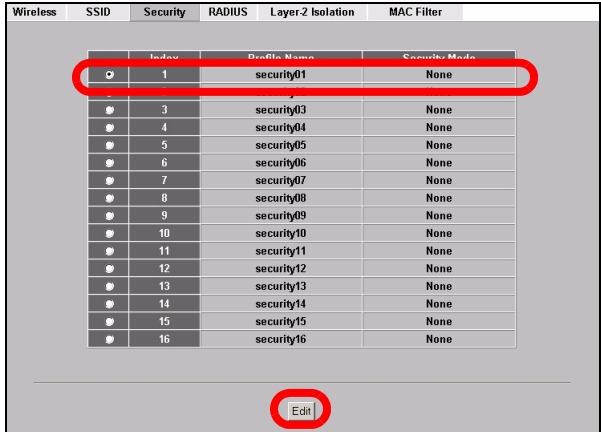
Wireless | SSID | Security | RADIUS | Layer-2 Isolation | MAC Filter

| | Index | Profile Name | Security Mode |
|---|---|---|---|
| | 1 | security01 | None |
| | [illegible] | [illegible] | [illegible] |
| | 3 | security03 | None |
| | 4 | security04 | None |
| | 5 | security05 | None |
| | 6 | security06 | None |
| | 7 | security07 | None |
| | 8 | security08 | None |
| | 9 | security09 | None |
| | 10 | security10 | None |
| | 11 | security11 | None |
| | 12 | security12 | None |
| | 13 | security13 | None |
| | 14 | security14 | None |
| | 15 | security15 | None |
| | 16 | security16 | None |

Edit